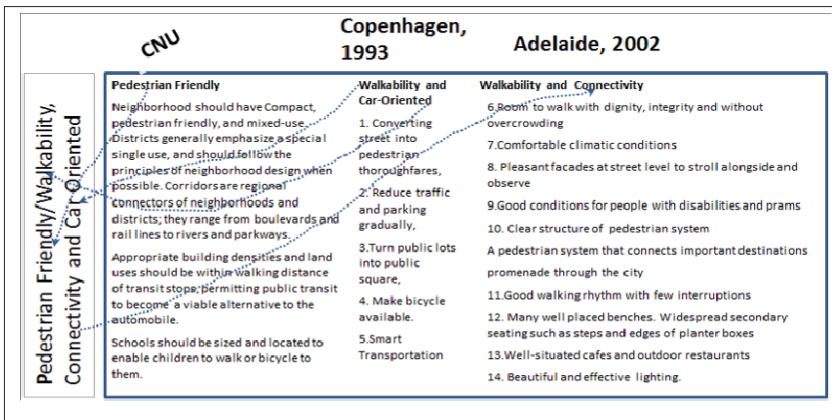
CNU

Copenhagen, 1993

Adelaide, 2002

Pedestrian Friendly/Walkability, Connectivity and Car Oriented

Pedestrian Friendly

Neighborhood should have Compact, pedestrian friendly, and mixed-use. Districts generally emphasize a special single use, and should follow the principles of neighborhood design when possible. Corridors are regional connectors of neighborhoods and districts; they range from boulevards and rail lines to rivers and parkways.

Appropriate building densities and land uses should be within walking distance of transit stops, permitting public transit to become a viable alternative to the automobile.

Schools should be sized and located to enable children to walk or bicycle to them.

Walkability and Car-Oriented

1. Converting street into pedestrian thoroughfares,

2. Reduce traffic and parking gradually,

3. Turn public lots into public square,

4. Make bicycle available.

5. Smart Transportation

Walkability and Connectivity

6. Room to walk with dignity, integrity and without overcrowding

7. Comfortable climatic conditions

8. Pleasant facades at street level to stroll alongside and observe

9. Good conditions for people with disabilities and prams

10. Clear structure of pedestrian system

A pedestrian system that connects important destinations promenade through the city

11. Good walking rhythm with few interruptions

12. Many well placed benches. Widespread secondary seating such as steps and edges of planter boxes

13. Well-situated cafes and outdoor restaurants

14. Beautiful and effective lighting.